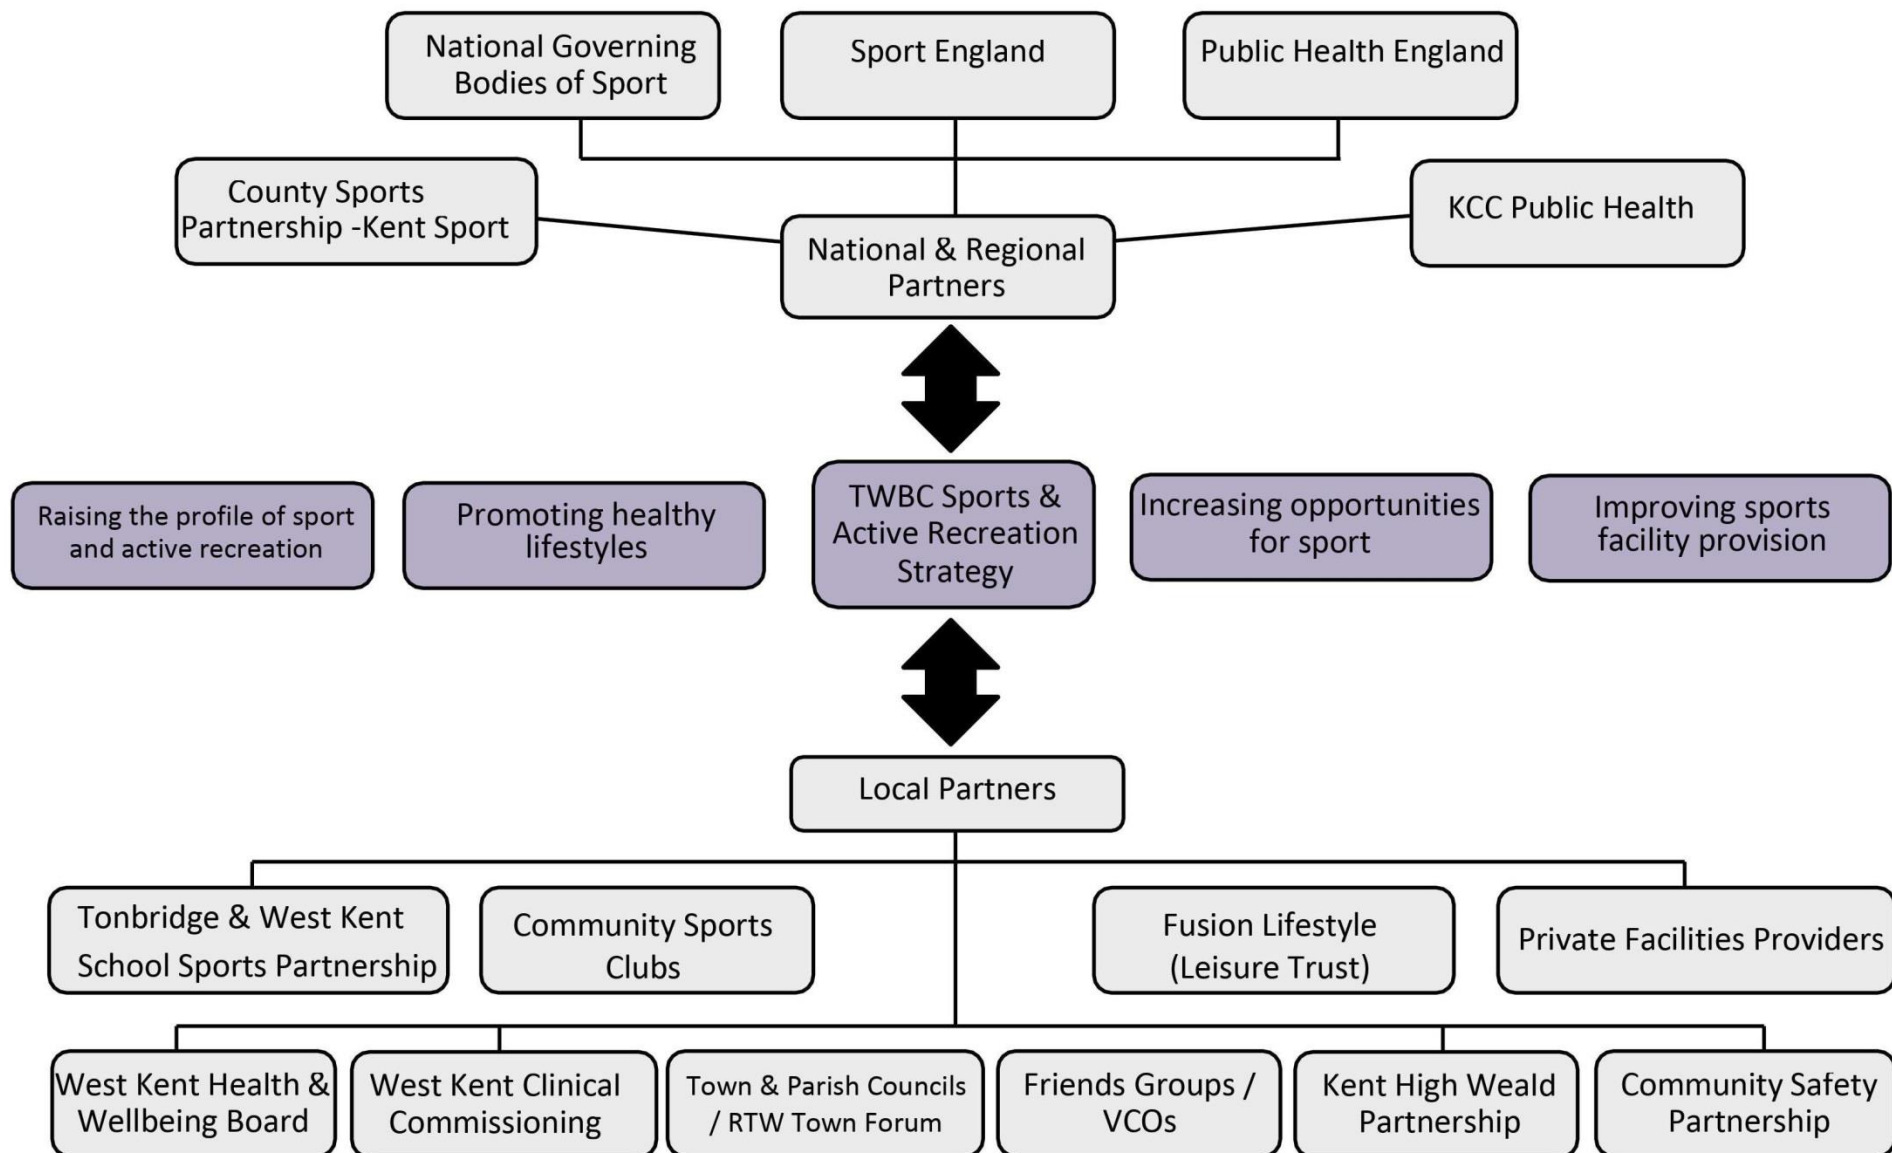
National Governing Bodies of Sport

Sport England

Public Health England

County Sports Partnership -Kent Sport

National & Regional Partners

KCC Public Health

Raising the profile of sport and active recreation

Promoting healthy lifestyles

TWBC Sports & Active Recreation Strategy

Increasing opportunities for sport

Improving sports facility provision

Local Partners

Tonbridge & West Kent School Sports Partnership

Community Sports Clubs

Fusion Lifestyle (Leisure Trust)

Private Facilities Providers

West Kent Health & Wellbeing Board

West Kent Clinical Commissioning

Town & Parish Councils / RTW Town Forum

Friends Groups / VCOs

Kent High Weald Partnership

Community Safety Partnership